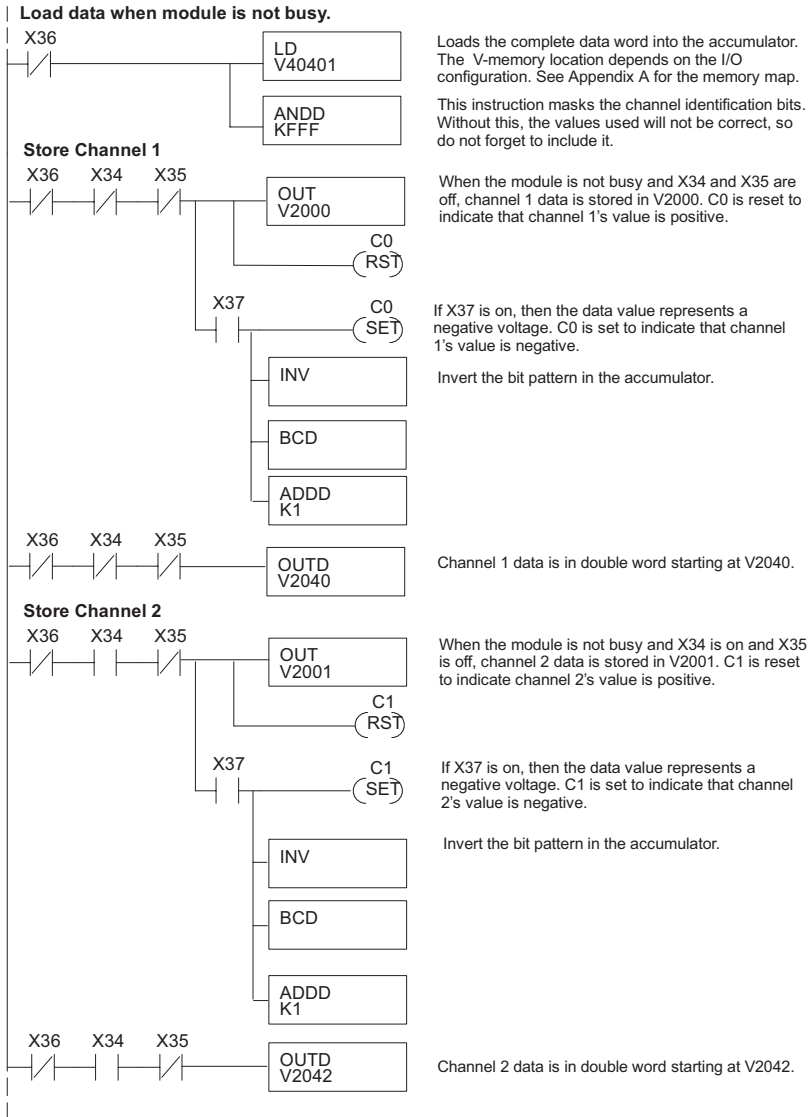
Load data when module is not busy.

X36

LD
V40401

Loads the complete data word into the accumulator. The V-memory location depends on the I/O configuration. See Appendix A for the memory map.

ANDD
KFFF

This instruction masks the channel identification bits. Without this, the values used will not be correct, so do not forget to include it.

Store Channel 1

X36 X34 X35

OUT
V2000

When the module is not busy and X34 and X35 are off, channel 1 data is stored in V2000. C0 is reset to indicate that channel 1's value is positive.

C0
RST

X37

C0
SET

If X37 is on, then the data value represents a negative voltage. C0 is set to indicate that channel 1's value is negative.

INV

Invert the bit pattern in the accumulator.

BCD

ADDD
K1

X36 X34 X35

OUTD
V2040

Channel 1 data is in double word starting at V2040.

Store Channel 2

X36 X34 X35

OUT
V2001

When the module is not busy and X34 is on and X35 is off, channel 2 data is stored in V2001. C1 is reset to indicate channel 2's value is positive.

C1
RST

X37

C1
SET

If X37 is on, then the data value represents a negative voltage. C1 is set to indicate that channel 2's value is negative.

Invert the bit pattern in the accumulator.

INV

BCD

ADDD
K1

X36 X34 X35

OUTD
V2042

Channel 2 data is in double word starting at V2042.